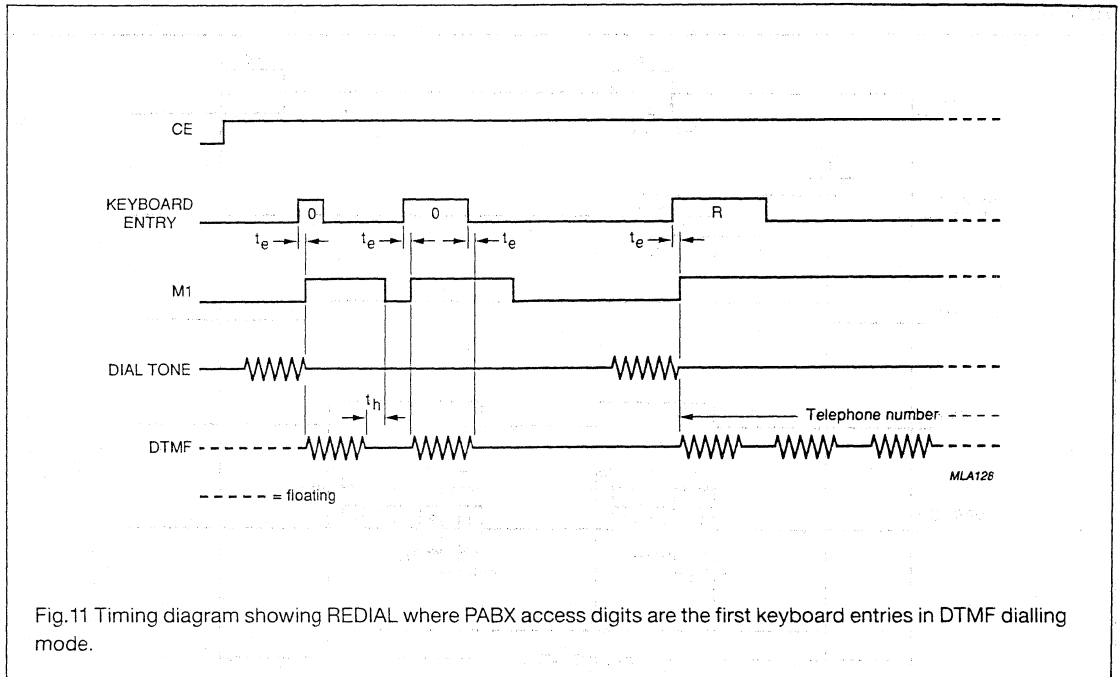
CE

KEYBOARD ENTRY

0

0

R

$t_e$

$t_e$

$t_e$

$t_e$

M1

DIAL TONE

$t_h$

Telephone number

DTMF

MLA126

- - - - - = floating

Fig.11 Timing diagram showing REDIAL where PABX access digits are the first keyboard entries in DTMF dialling mode.